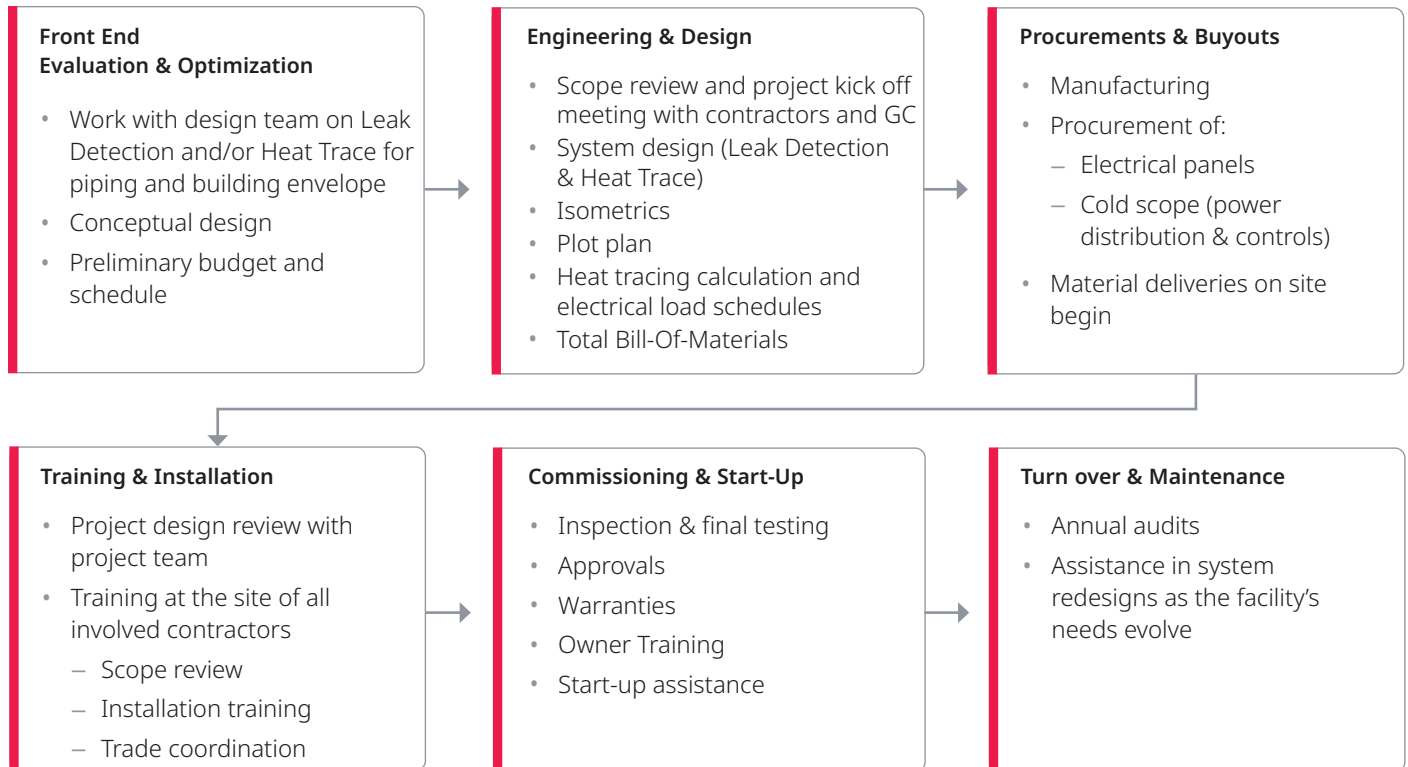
Front End
Evaluation & Optimization

- Work with design team on Leak Detection and/or Heat Trace for piping and building envelope
- Conceptual design
- Preliminary budget and schedule

Engineering & Design

- Scope review and project kick off meeting with contractors and GC
- System design (Leak Detection & Heat Trace)
- Isometrics
- Plot plan
- Heat tracing calculation and electrical load schedules
- Total Bill-Of-Materials

Procurements & Buyouts

- Manufacturing
- Procurement of:
  – Electrical panels
  – Cold scope (power distribution & controls)
- Material deliveries on site begin

Training & Installation

- Project design review with project team
- Training at the site of all involved contractors
  – Scope review
  – Installation training
  – Trade coordination

Commissioning & Start-Up

- Inspection & final testing
- Approvals
- Warranties
- Owner Training
- Start-up assistance

Turn over & Maintenance

- Annual audits
- Assistance in system redesigns as the facility's needs evolve